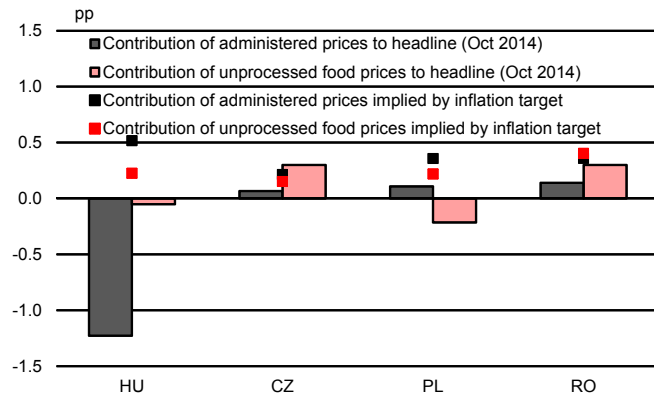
pp

1.5
1.0
0.5
0.0
-0.5
-1.0
-1.5

Contribution of administered prices to headline (Oct 2014)
Contribution of unprocessed food prices to headline (Oct 2014)
Contribution of administered prices implied by inflation target
Contribution of unprocessed food prices implied by inflation target

HU
CZ
PL
RO